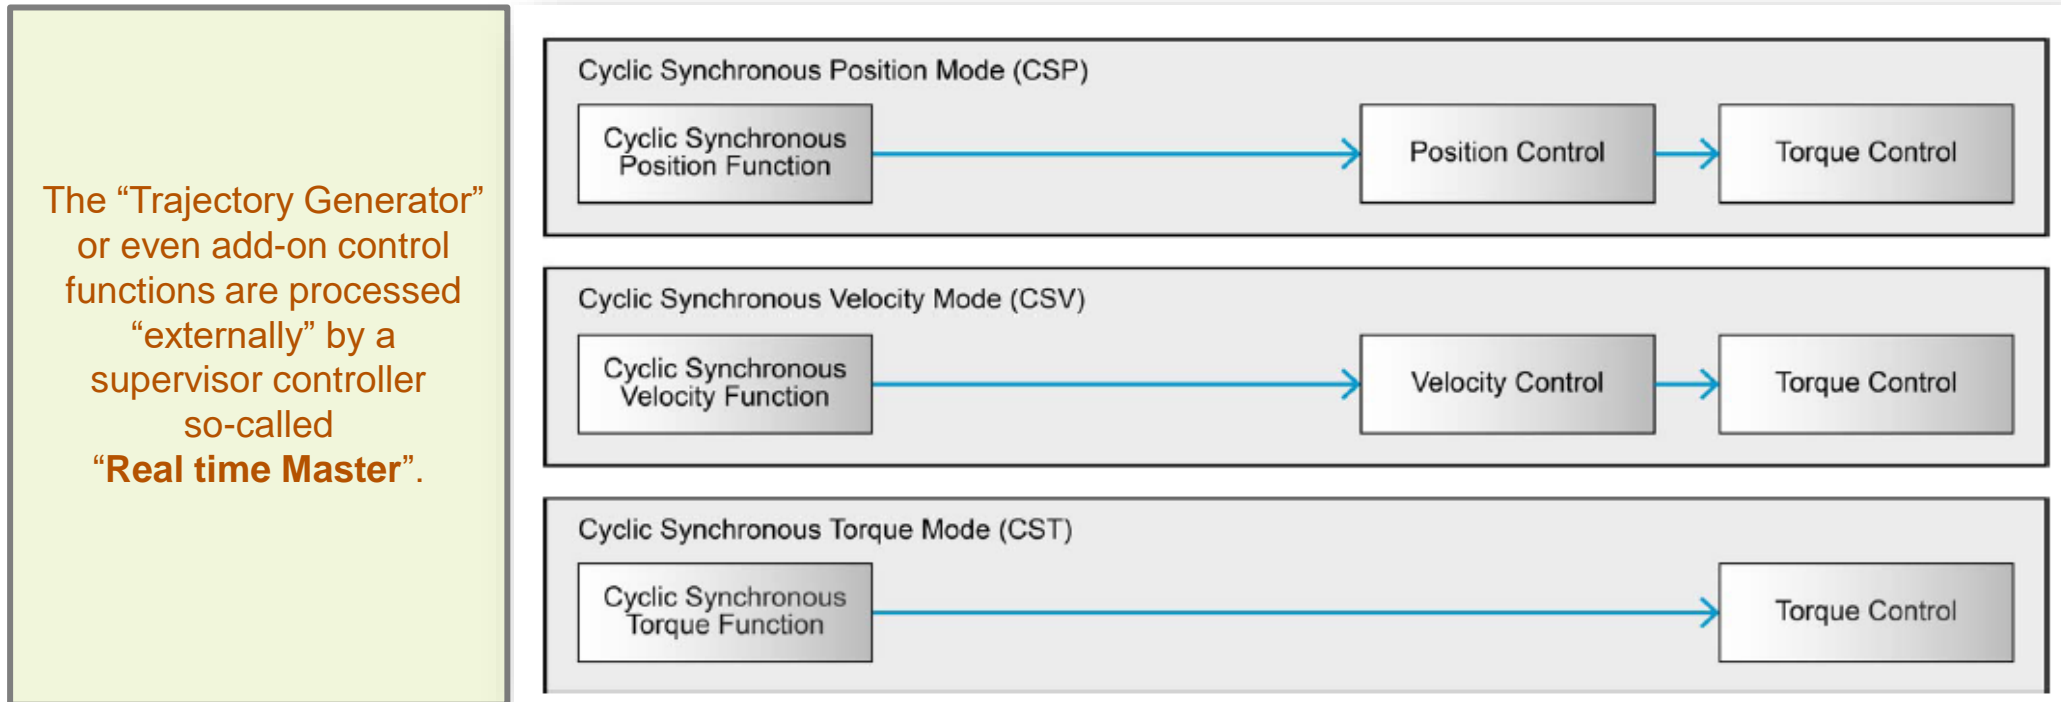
The “Trajectory Generator” or even add-on control functions are processed “externally” by a supervisor controller so-called “**Real time Master**”.

Cyclic Synchronous Position Mode (CSP)

Cyclic Synchronous Position Function

Position Control

Torque Control

Cyclic Synchronous Velocity Mode (CSV)

Cyclic Synchronous Velocity Function

Velocity Control

Torque Control

Cyclic Synchronous Torque Mode (CST)

Cyclic Synchronous Torque Function

Torque Control